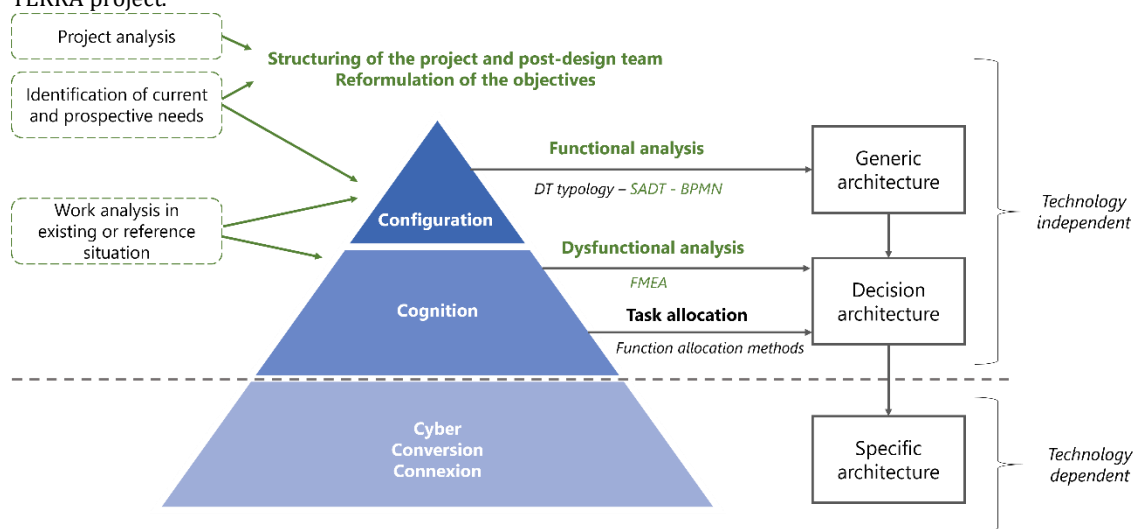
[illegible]ERRA project.

Project analysis

Identification of current and prospective needs

Work analysis in existing or reference situation

Structuring of the project and post-design team
Reformulation of the objectives

Functional analysis

DT typology – SADT - BPMN

Configuration

Dysfunctional analysis

FMEA

Cognition

Task allocation

Function allocation methods

Cyber
Conversion
Connexion

Generic architecture

Decision architecture

Specific architecture

Technology independent

Technology dependent